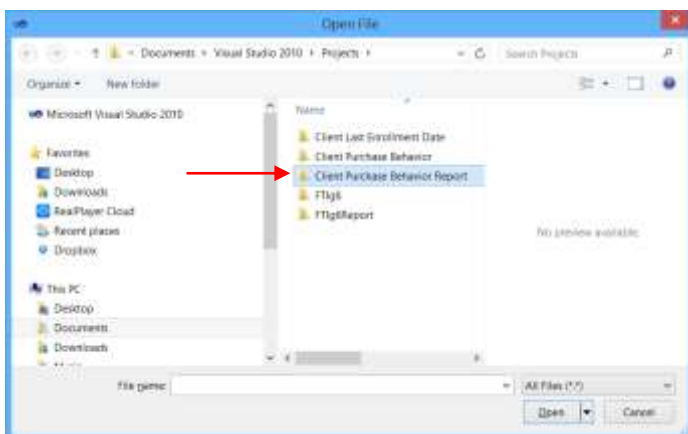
Open File

Documents › Visual Studio 2010 › Projects ›

Search Projects

Organize ▾ New folder

Microsoft Visual Studio 2010

Favorites
Desktop
Downloads
RealPlayer Cloud
Recent places
Dropbox

This PC
Desktop
Documents
Downloads

Name
Client Last Enrollment Date
Client Purchase Behavior
Client Purchase Behavior Report
FTlg6
FTlg6Report

No preview available.

File name:

All Files (*.*)

Open

Cancel